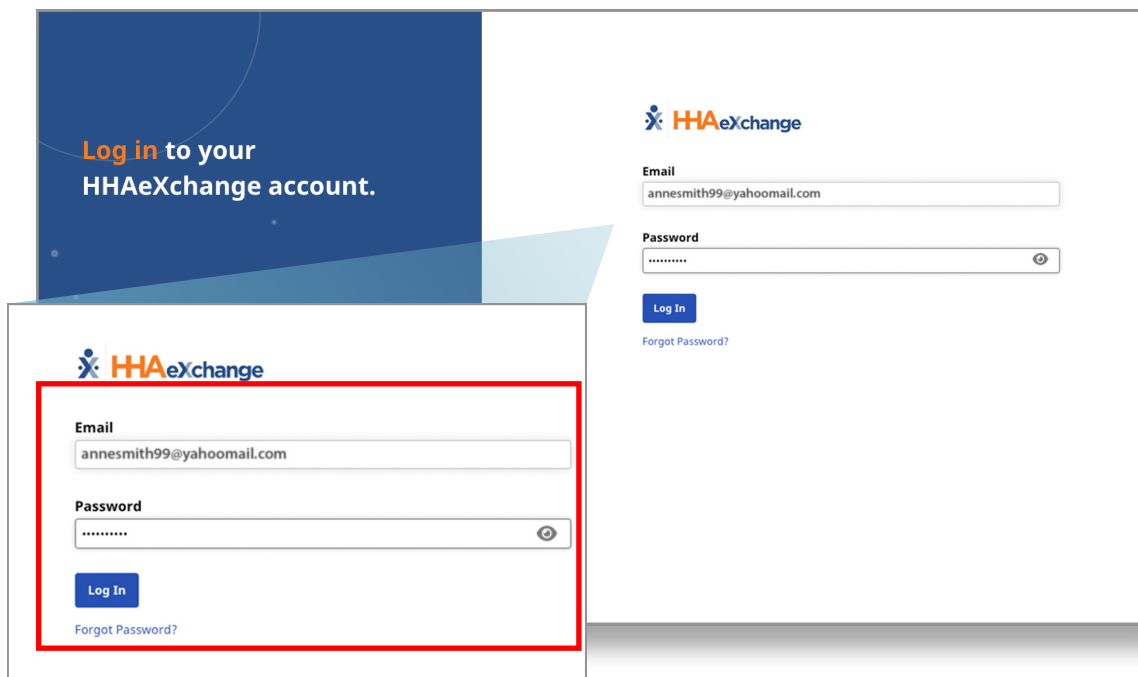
Log in to your HHAeXchange account.

HHAeXchange

Email
annesmith99@yahoomail.com

Password
••••••••••

Log In

Forgot Password?

HHAeXchange

Email
annesmith99@yahoomail.com

Password
••••••••••

Log In

Forgot Password?